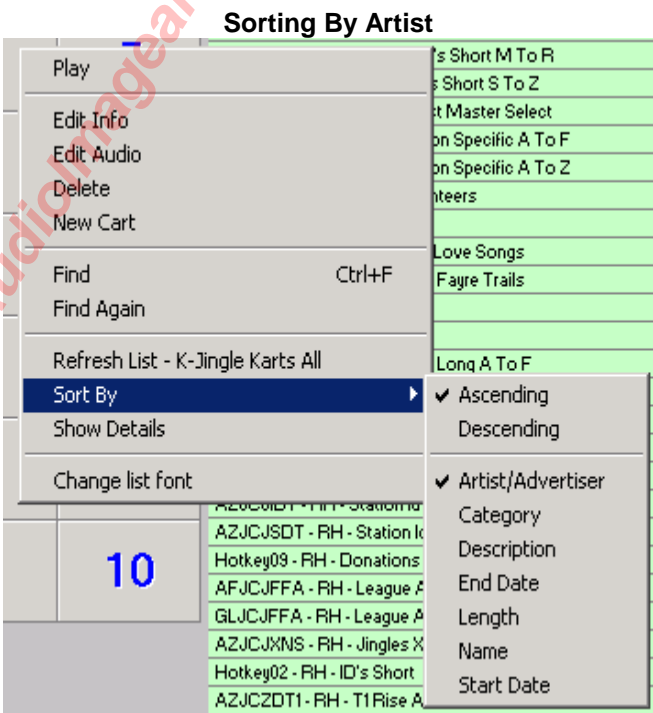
Sorting By Artist

's Short M To R
s Short S To Z
t Master Select
on Specific A To F
on Specific A To Z
nteers
Love Songs
Fayre Trails
Long A To F

Play

Edit Info
Edit Audio
Delete
New Cart

Find Ctrl+F
Find Again

Refresh List - K-Jingle Karts All
Sort By
Show Details

Change list font

✔ Ascending
Descending

✔ Artist/Advertiser
Category
Description
End Date
Length
Name
Start Date

10

AZJCJSDT - RH - Station Id
Hotkey09 - RH - Donations
AFJCJFFA - RH - League A
GLJCJFFA - RH - League A
AZJCJXNS - RH - Jingles X
Hotkey02 - RH - ID's Short
AZJCZDT1 - RH - T1 Rise A